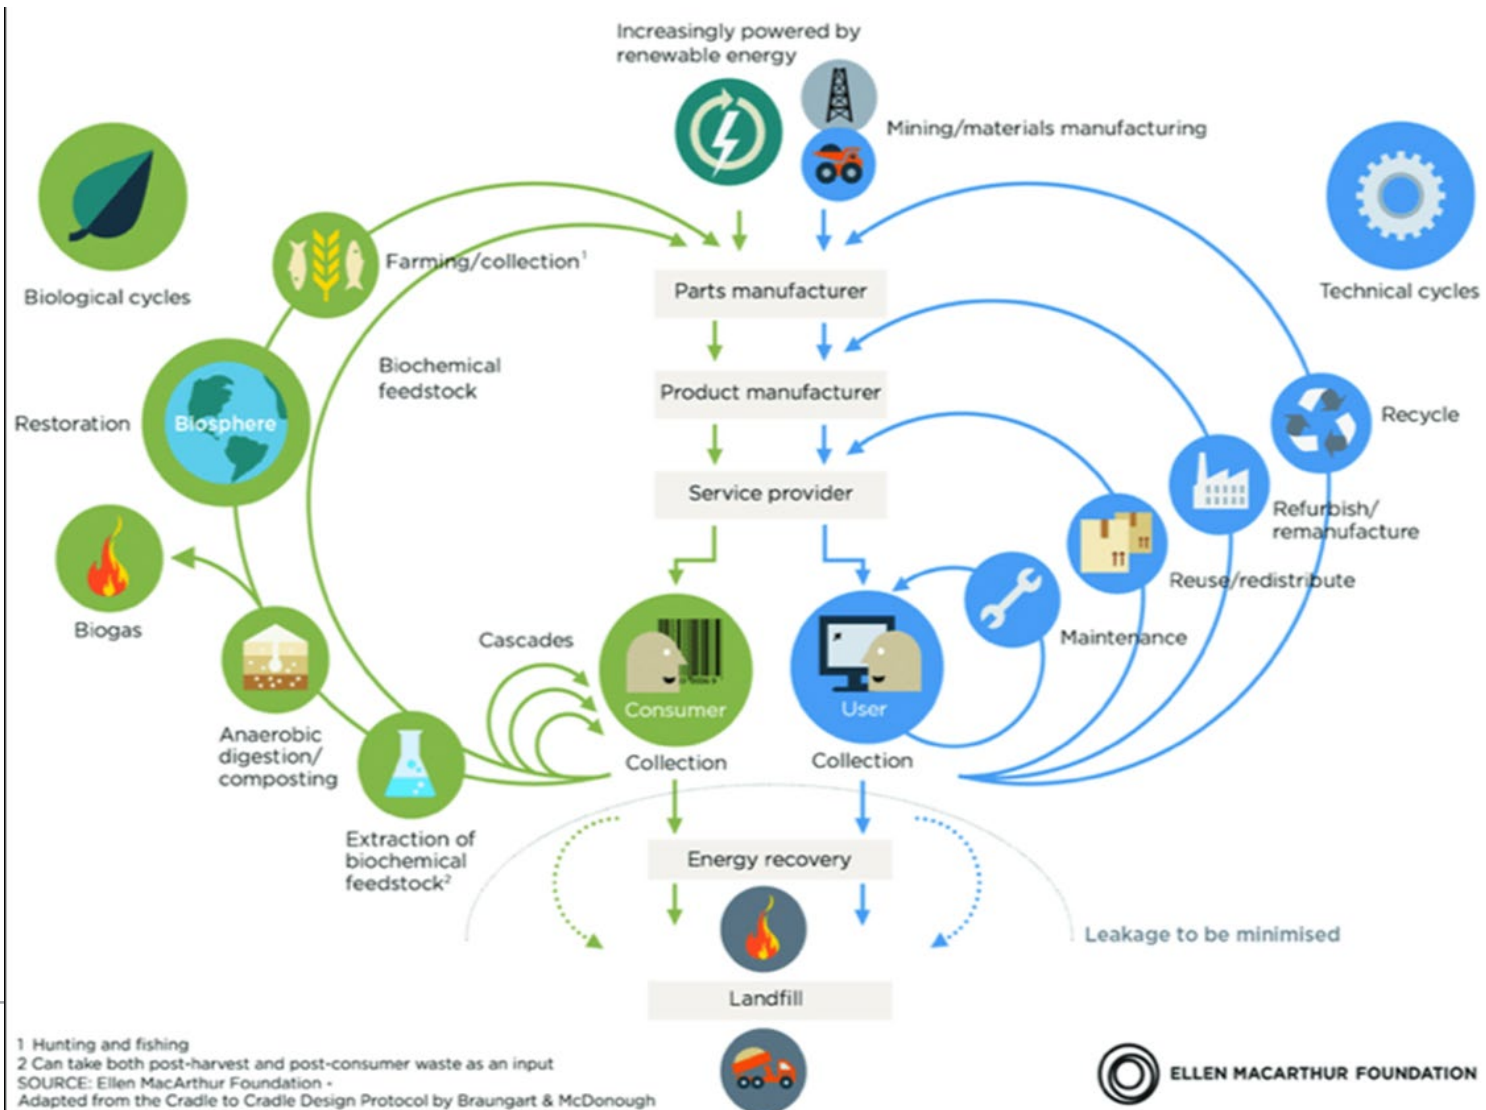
Increasingly powered by renewable energy

Mining/materials manufacturing

Biological cycles

Technical cycles

Farming/collection$^1$

Parts manufacturer

Biochemical feedstock

Product manufacturer

Restoration

Biosphere

Recycle

Service provider

Refurbish/ remanufacture

Biogas

Reuse/redistribute

Maintenance

Cascades

Consumer

User

Anaerobic digestion/ composting

Collection

Collection

Extraction of biochemical feedstock$^2$

Energy recovery

Leakage to be minimised

Landfill

1 Hunting and fishing
2 Can take both post-harvest and post-consumer waste as an input
SOURCE: Ellen MacArthur Foundation - Adapted from the Cradle to Cradle Design Protocol by Braungart & McDonough

ELLEN MACARTHUR FOUNDATION